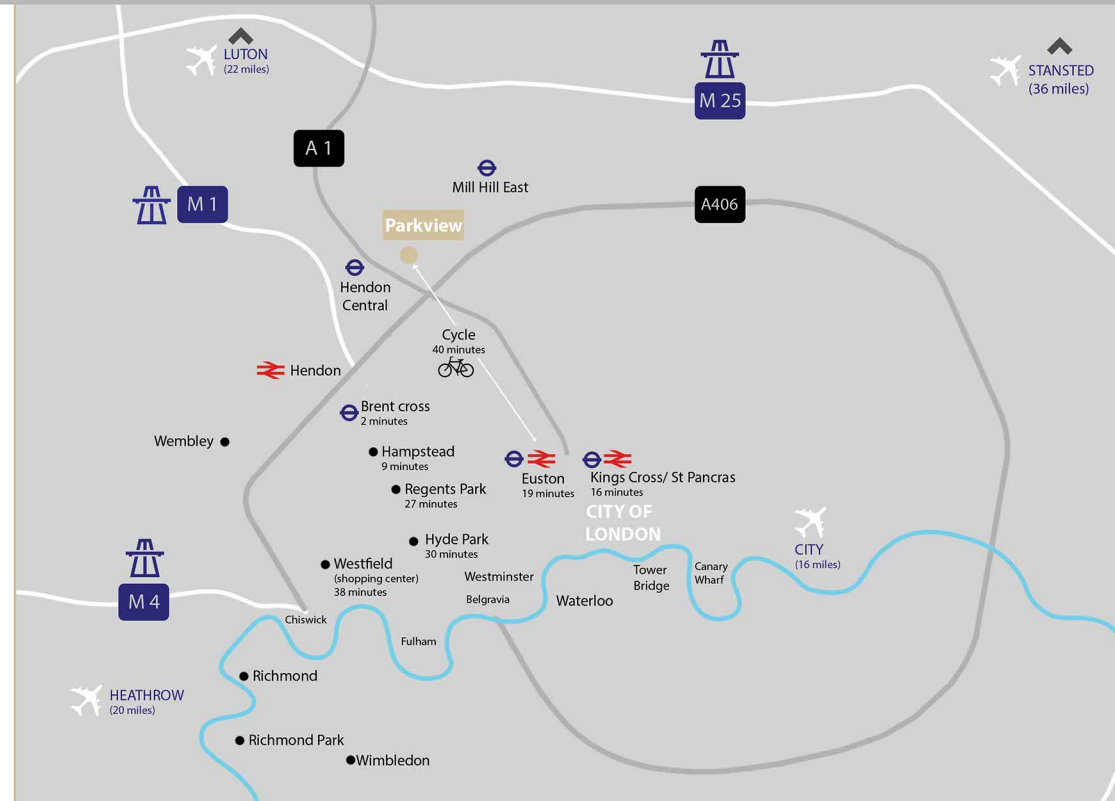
LUTON
(22 miles)

M 25

STANSTED
(36 miles)

A 1

M 1

Mill Hill East

A406

Parkview

Hendon Central

Cycle
40 minutes

Hendon

Brent cross
2 minutes

Wembley

Hampstead
9 minutes

Regents Park
27 minutes

Euston
19 minutes

Kings Cross/ St Pancras
16 minutes

CITY OF LONDON

CITY
(16 miles)

Hyde Park
30 minutes

M 4

Westfield
(shopping center)
38 minutes

Westminster

Belgravia

Waterloo

Tower Bridge

Canary Wharf

Chiswick

Fulham

Richmond

HEATHROW
(20 miles)

Richmond Park

Wimbledon